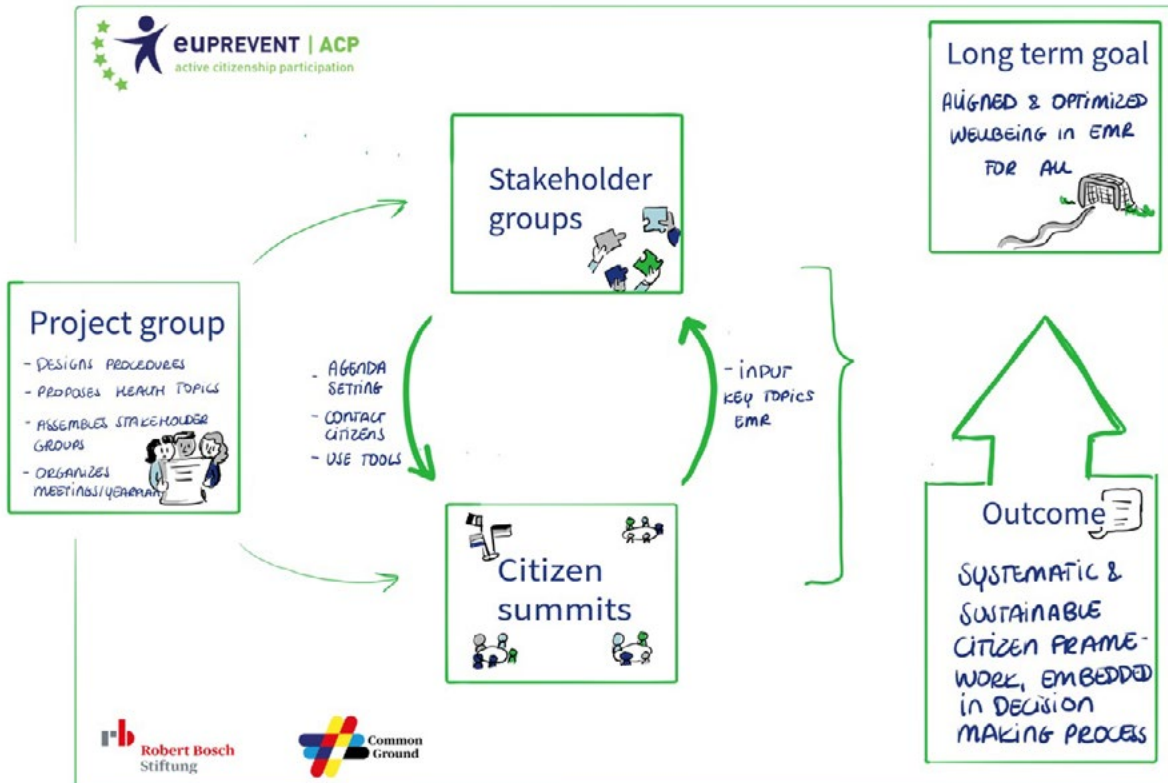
euPREVENT | ACP
active citizenship participation

Long term goal
ALIGNED & OPTIMIZED WELLBEING IN EMR FOR ALL

Stakeholder groups

Project group
- DESIGNS PROCEDURES
- PROPOSES HEALTH TOPICS
- ASSEMBLES STAKEHOLDER GROUPS
- ORGANIZES MEETINGS/YEARPLAN

- AGENDA SETTING
- CONTACT CITIZENS
- USE TOOLS

- INPUT KEY TOPICS EMR

Citizen summits

Outcome
SYSTEMATIC & SUSTAINABLE CITIZEN FRAMEWORK, EMBEDDED IN DECISION MAKING PROCESS

Robert Bosch Stiftung

Common Ground